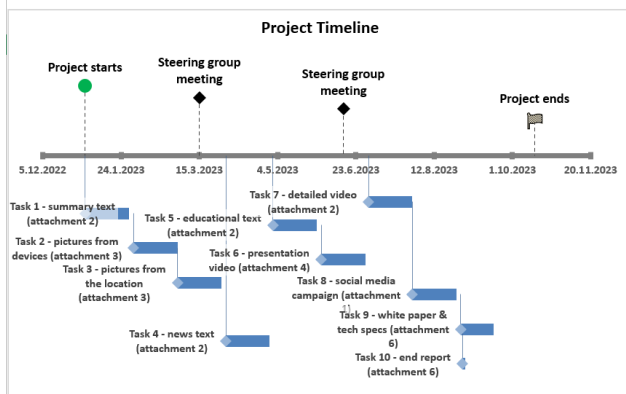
Project Timeline

Project starts

Steering group meeting

Steering group meeting

Project ends

5.12.2022
24.1.2023
15.3.2023
4.5.2023
23.6.2023
12.8.2023
1.10.2023
20.11.2023

Task 1 - summary text (attachment 2)

Task 2 - pictures from devices (attachment 3)

Task 3 - pictures from the location (attachment 3)

Task 4 - news text (attachment 2)

Task 5 - educational text (attachment 2)

Task 6 - presentation video (attachment 4)

Task 7 - detailed video (attachment 2)

Task 8 - social media campaign (attachment 1)

Task 9 - white paper & tech specs (attachment 6)

Task 10 - end report (attachment 6)